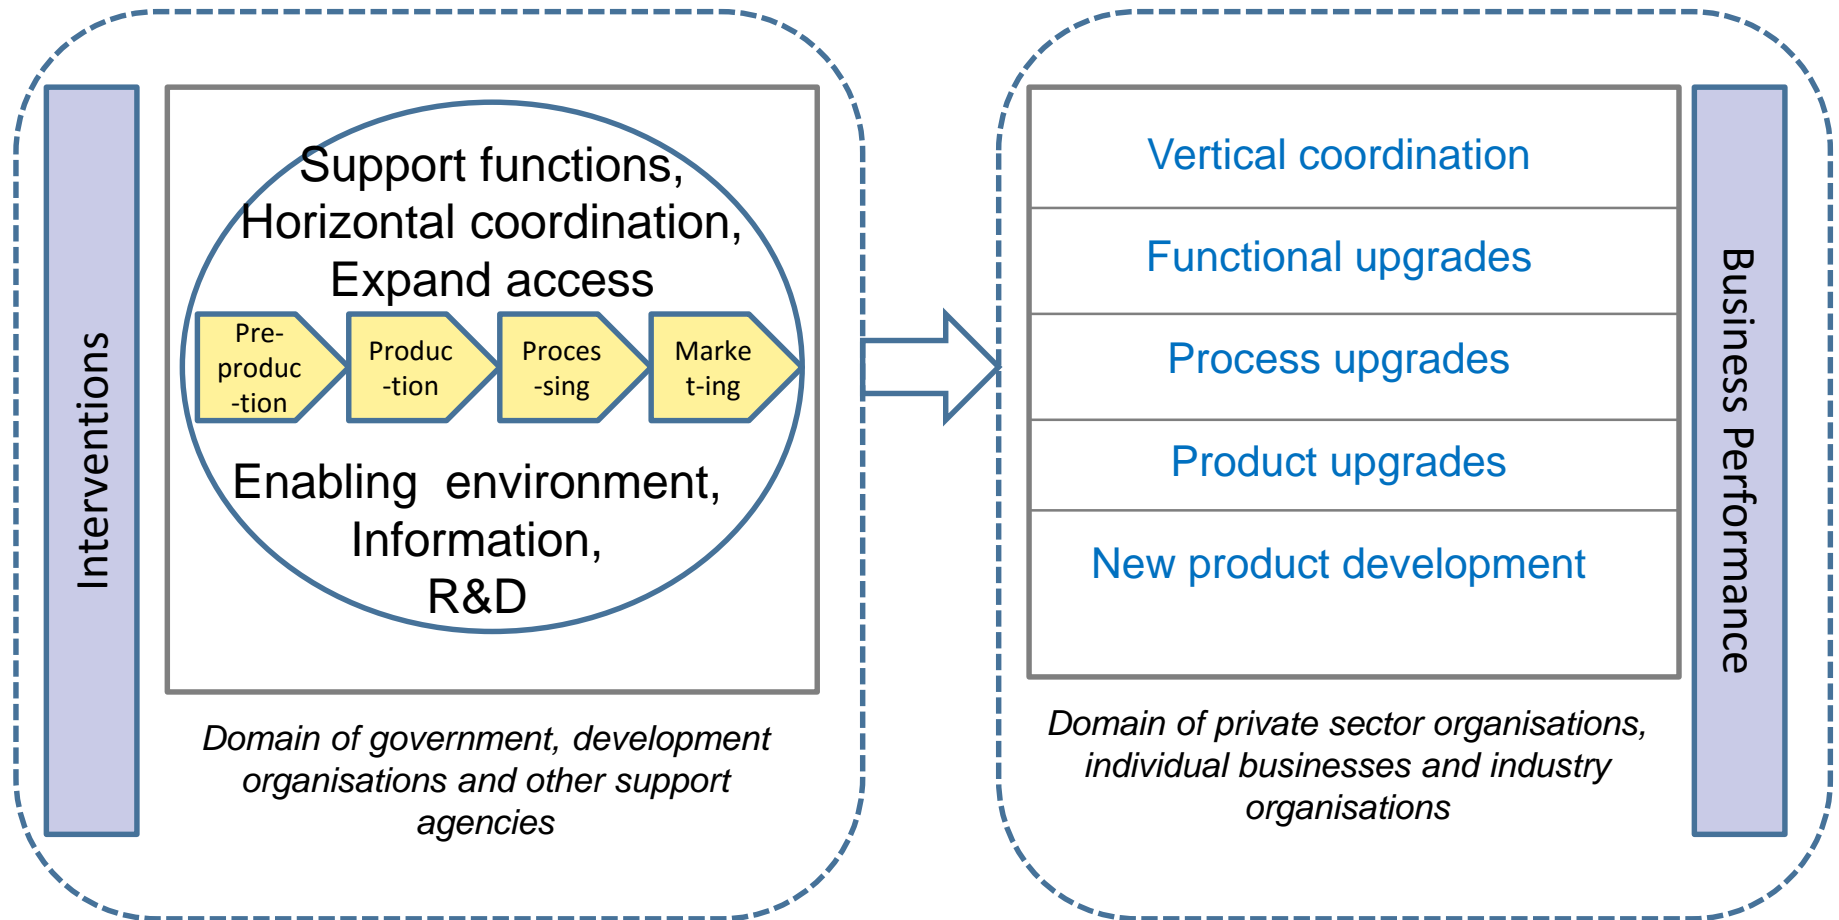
Interventions

Support functions, Horizontal coordination, Expand access

Pre-produc-tion

Produc-tion

Proces-sing

Marke t-ing

Enabling environment, Information, R&D

Domain of government, development organisations and other support agencies

Vertical coordination

Functional upgrades

Process upgrades

Product upgrades

New product development

Domain of private sector organisations, individual businesses and industry organisations

Business Performance